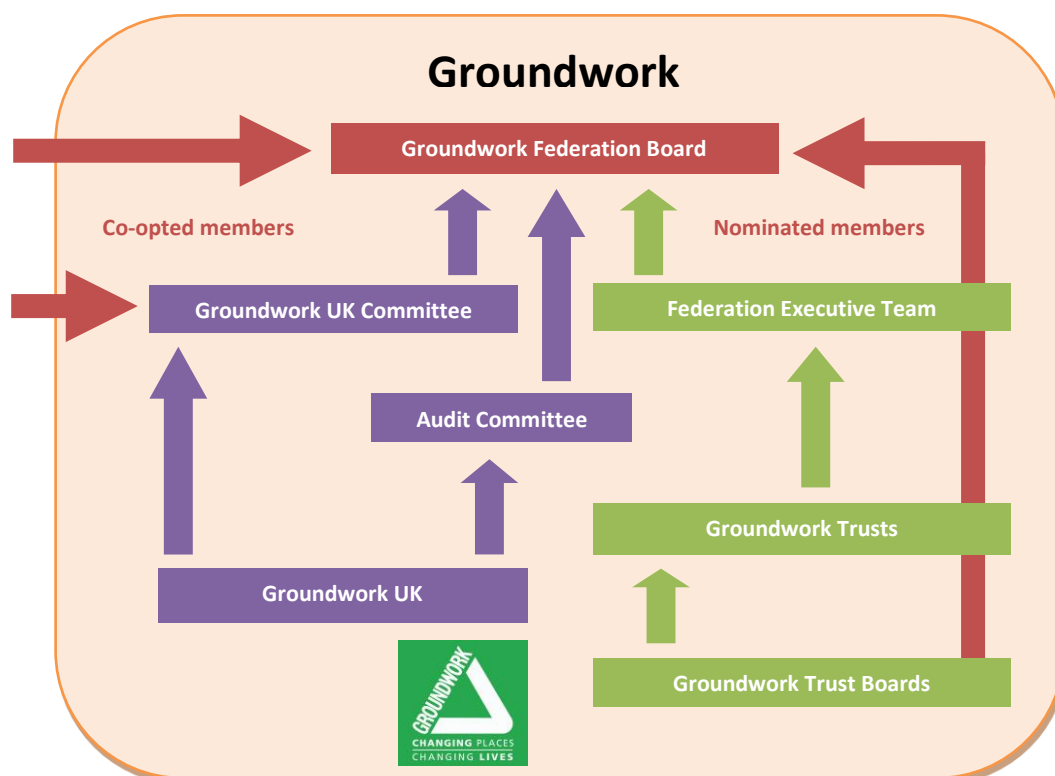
Groundwork

Groundwork Federation Board

Co-opted members

Nominated members

Groundwork UK Committee

Federation Executive Team

Audit Committee

Groundwork Trusts

Groundwork UK

Groundwork Trust Boards

GROUNDWORK
CHANGING PLACES
CHANGING LIVES